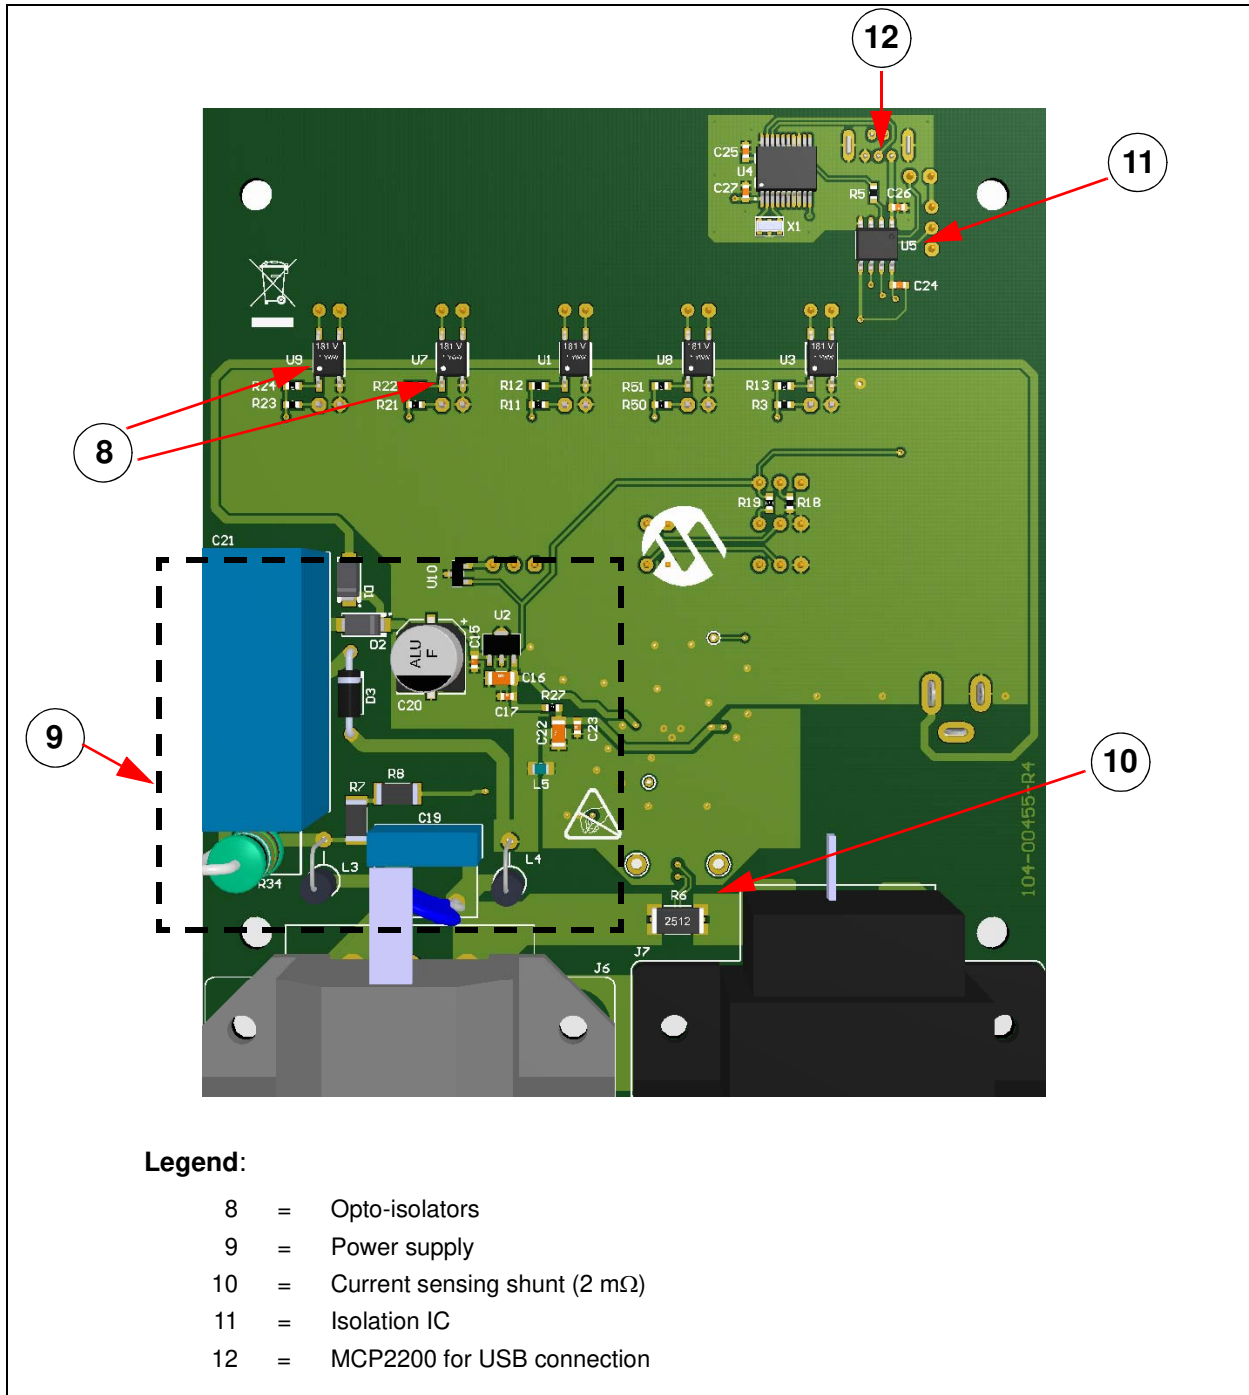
12

11

C25
U4
C27
X1
R5
C26
U5
C24

U9
R24
R23
U7
R22
R21
U1
R12
R11
U8
R51
R50
U3
R13
R3

181 V
181 V
181 V
181 V
181 V

8

R19
R18

C21
D1
U10
D2
ALU F
C15
U2
C16
R27
C17
C20
D3
C22
C23
L5

9

R8
R7
C19
L3
L4
R34

10

104-00455-R4

R6
2512
J6
J7

**Legend**:

| | | |
|---|---|---|
| 8 | = | Opto-isolators |
| 9 | = | Power supply |
| 10 | = | Current sensing shunt (2 mΩ) |
| 11 | = | Isolation IC |
| 12 | = | MCP2200 for USB connection |